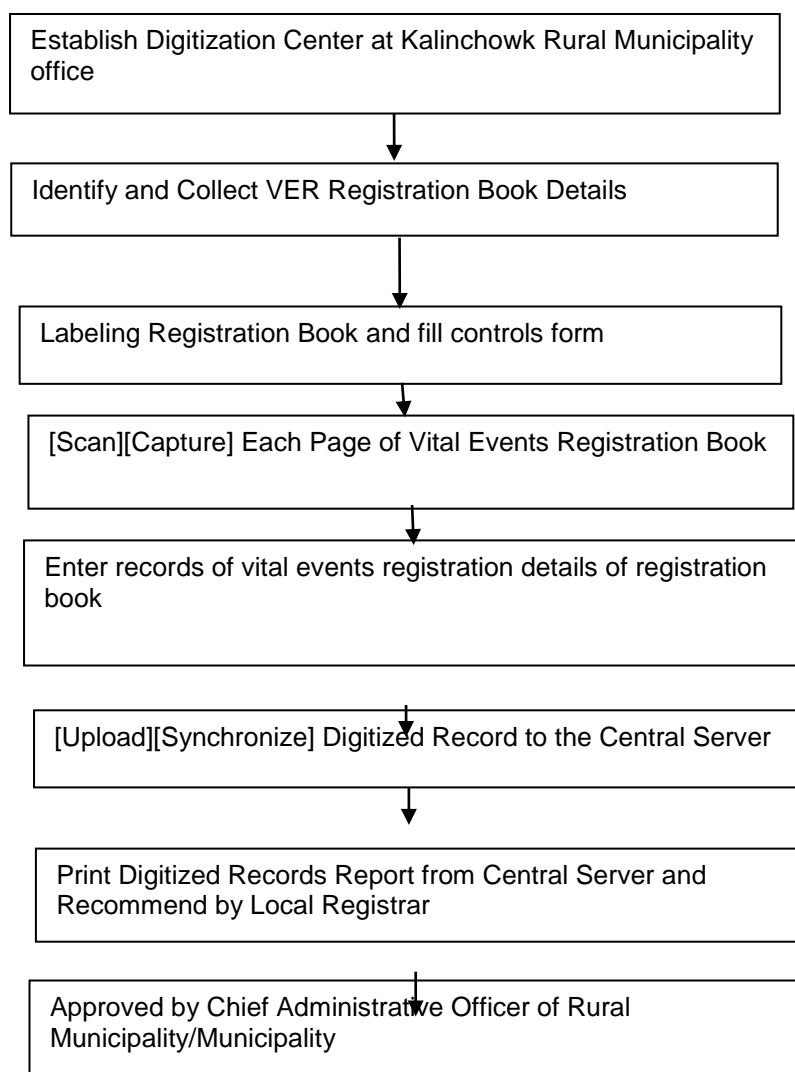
Establish Digitization Center at Kalinchowk Rural Municipality office

Identify and Collect VER Registration Book Details

Labeling Registration Book and fill controls form

[Scan][Capture] Each Page of Vital Events Registration Book

Enter records of vital events registration details of registration book

[Upload][Synchronize] Digitized Record to the Central Server

Print Digitized Records Report from Central Server and Recommend by Local Registrar

Approved by Chief Administrative Officer of Rural Municipality/Municipality